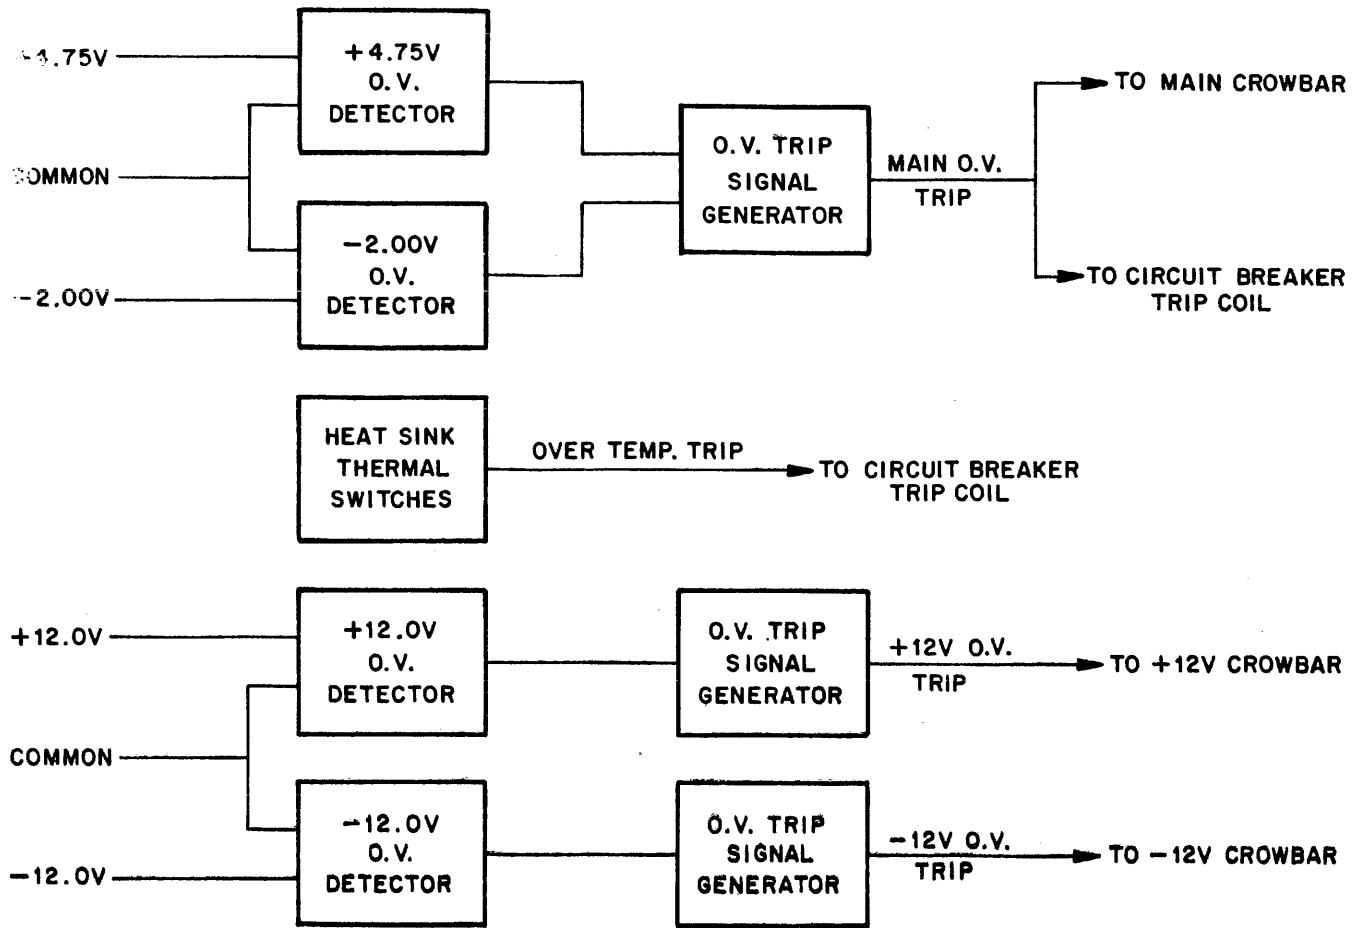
+4.75V

+4.75V O.V. DETECTOR

COMMON

−2.00V O.V. DETECTOR

−2.00V

O.V. TRIP SIGNAL GENERATOR

MAIN O.V. TRIP

TO MAIN CROWBAR

TO CIRCUIT BREAKER TRIP COIL

HEAT SINK THERMAL SWITCHES

OVER TEMP. TRIP

TO CIRCUIT BREAKER TRIP COIL

+12.0V

+12.0V O.V. DETECTOR

COMMON

−12.0V O.V. DETECTOR

−12.0V

O.V. TRIP SIGNAL GENERATOR

+12V O.V. TRIP

TO +12V CROWBAR

O.V. TRIP SIGNAL GENERATOR

−12V O.V. TRIP

TO −12V CROWBAR